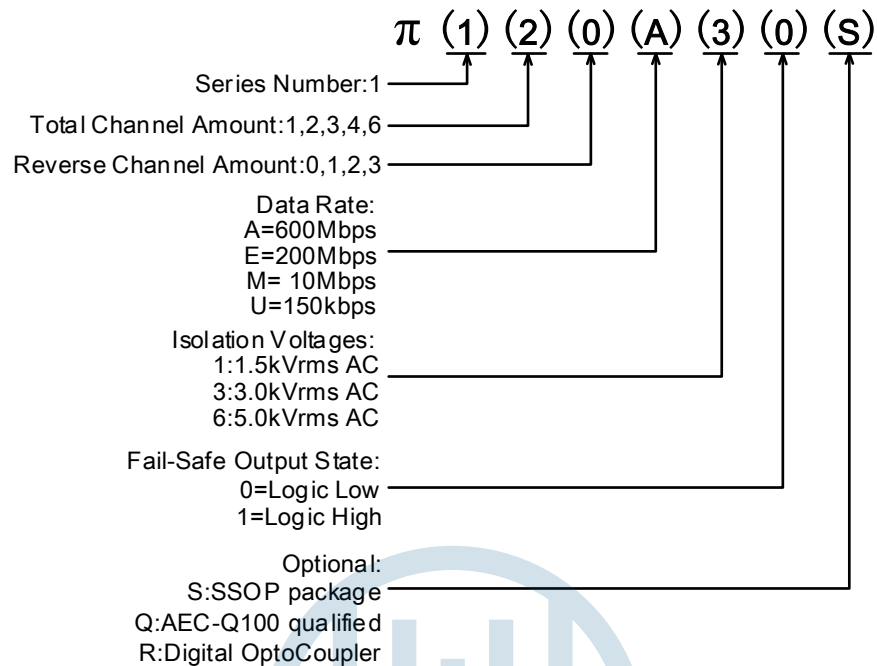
$\pi$ (1) (2) (0) (A) (3) (0) (S)

Series Number:1

Total Channel Amount:1,2,3,4,6

Reverse Channel Amount:0,1,2,3

Data Rate:
A=600Mbps
E=200Mbps
M= 10Mbps
U=150kbps

Isolation Voltages:
1:1.5kVrms AC
3:3.0kVrms AC
6:5.0kVrms AC

Fail-Safe Output State:
0=Logic Low
1=Logic High

Optional:
S:SSOP package
Q:AEC-Q100 qualified
R:Digital OptoCoupler